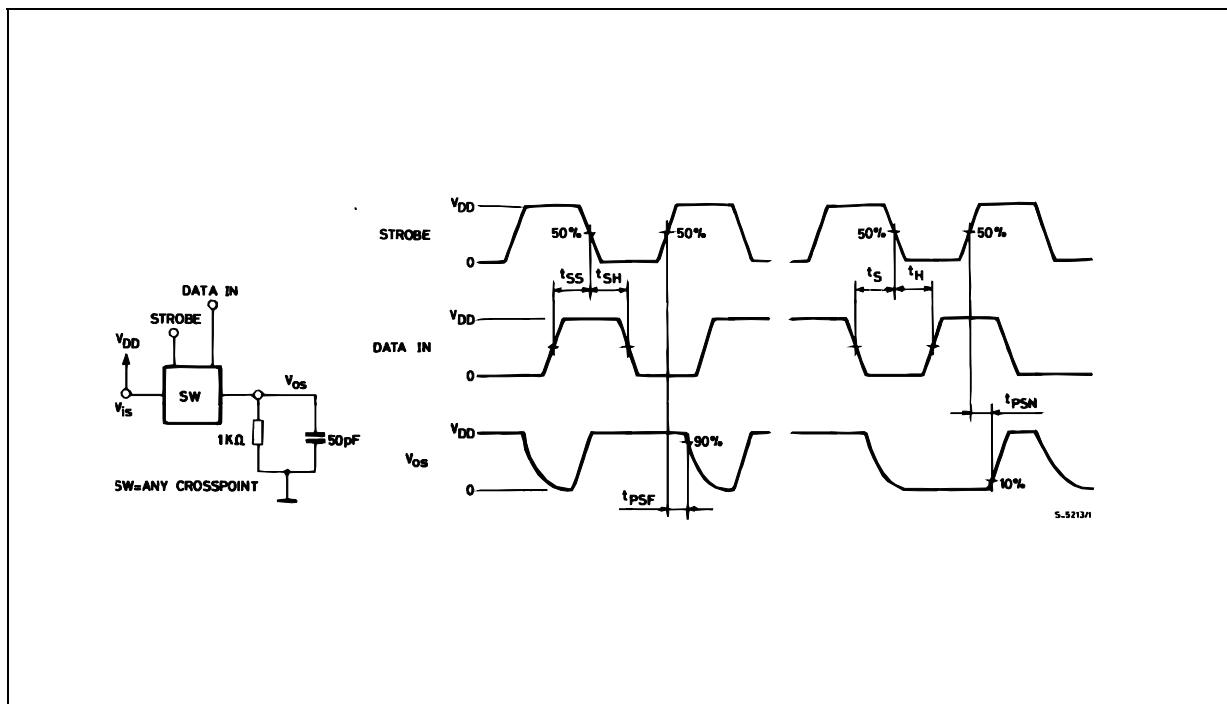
DATA IN
STROBE
$V_{DD}$
$V_{is}$
SW
$V_{os}$
1KΩ
50pF
SW=ANY CROSSPOINT

$V_{DD}$
STROBE
0
50%
50%
50%
50%
$t_{SS}$
$t_{SH}$
$t_S$
$t_H$
$V_{DD}$
DATA IN
0
$t_{PSN}$
$V_{DD}$
$V_{os}$
0
90%
10%
$t_{PSF}$
S-5213/1